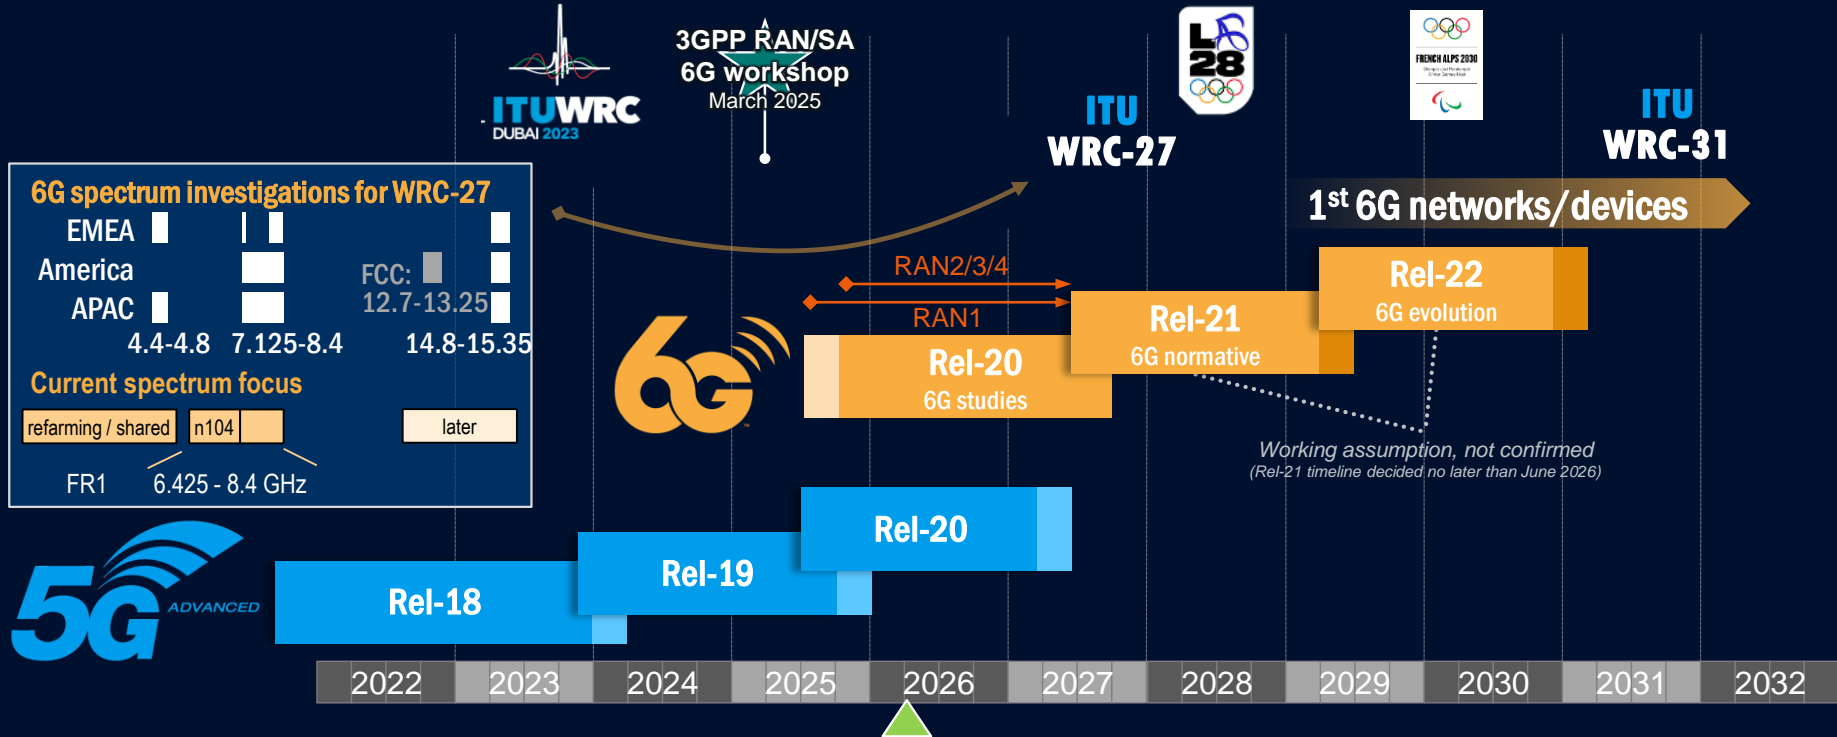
ITUWRC
DUBAI 2023

3GPP RAN/SA
6G workshop
March 2025

LA 28

FRENCH ALPS 2030

ITU
WRC-27

ITU
WRC-31

6G spectrum investigations for WRC-27
EMEA
America
APAC
FCC:
12.7-13.25
4.4-4.8 7.125-8.4 14.8-15.35
Current spectrum focus
refarming / shared n104 later
FR1 6.425 - 8.4 GHz

1$^{st}$ 6G networks/devices

RAN2/3/4
RAN1

Rel-22
6G evolution

Rel-21
6G normative

Rel-20
6G studies

6G

Working assumption, not confirmed
(Rel-21 timeline decided no later than June 2026)

5G ADVANCED

Rel-18
Rel-19
Rel-20

2022 2023 2024 2025 2026 2027 2028 2029 2030 2031 2032